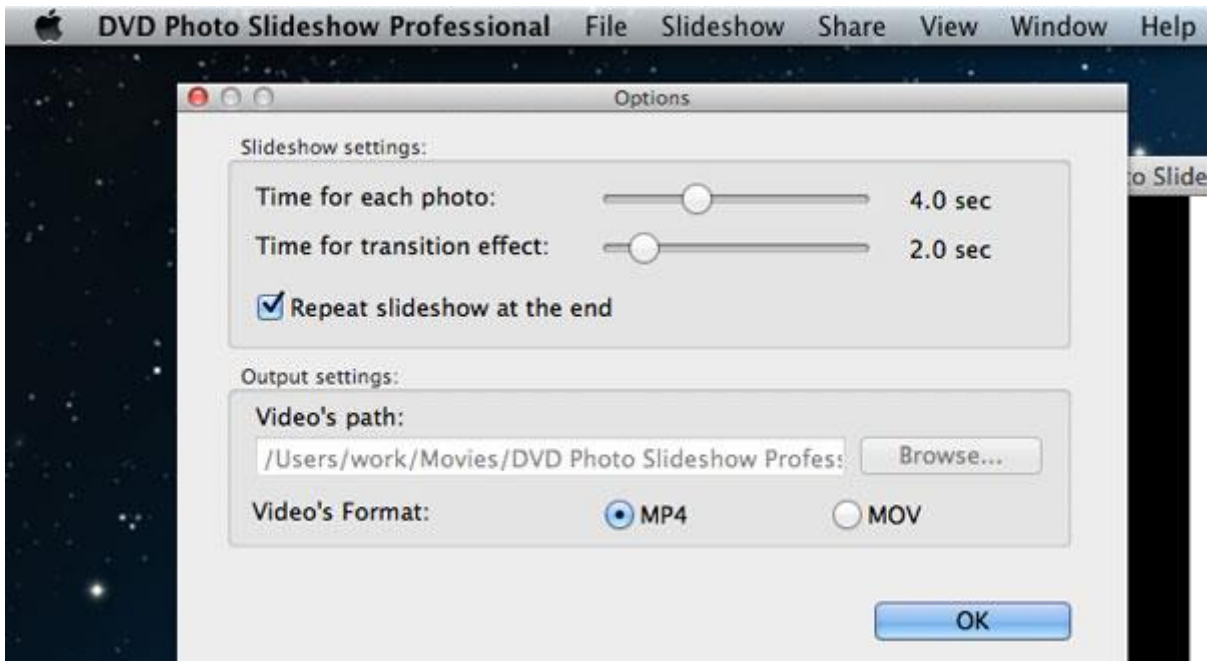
DVD Photo Slideshow Professional File Slideshow Share View Window Help

Options

o Slide

Slideshow settings:

Time for each photo: 4.0 sec

Time for transition effect: 2.0 sec

Repeat slideshow at the end

Output settings:

Video's path:

/Users/work/Movies/DVD Photo Slideshow Profess

Browse...

Video's Format: MP4 MOV

OK